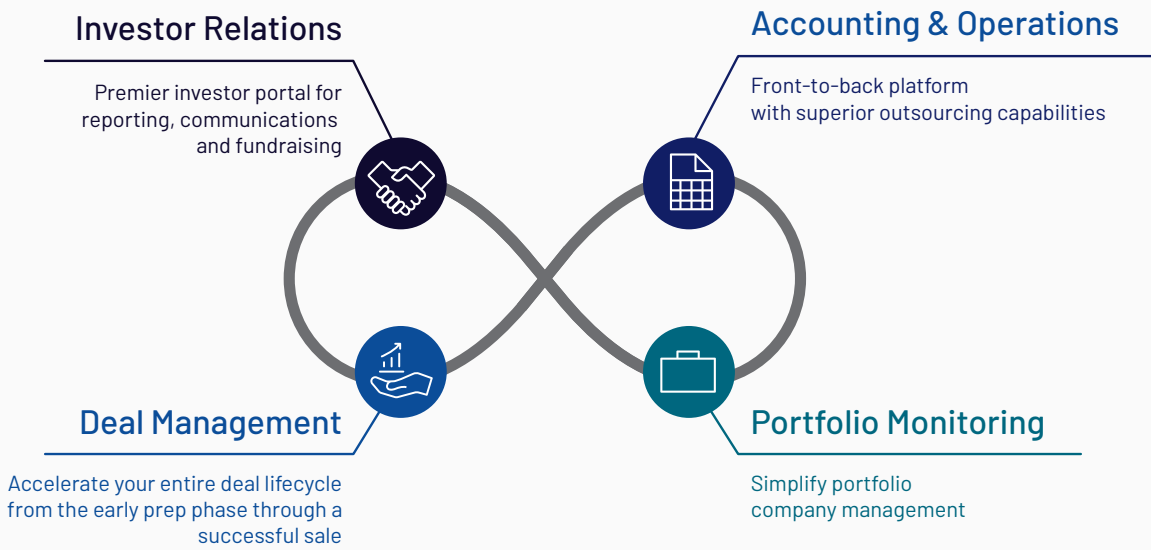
Investor Relations

Premier investor portal for reporting, communications and fundraising

Accounting & Operations

Front-to-back platform with superior outsourcing capabilities

Deal Management

Accelerate your entire deal lifecycle from the early prep phase through a successful sale

Portfolio Monitoring

Simplify portfolio company management